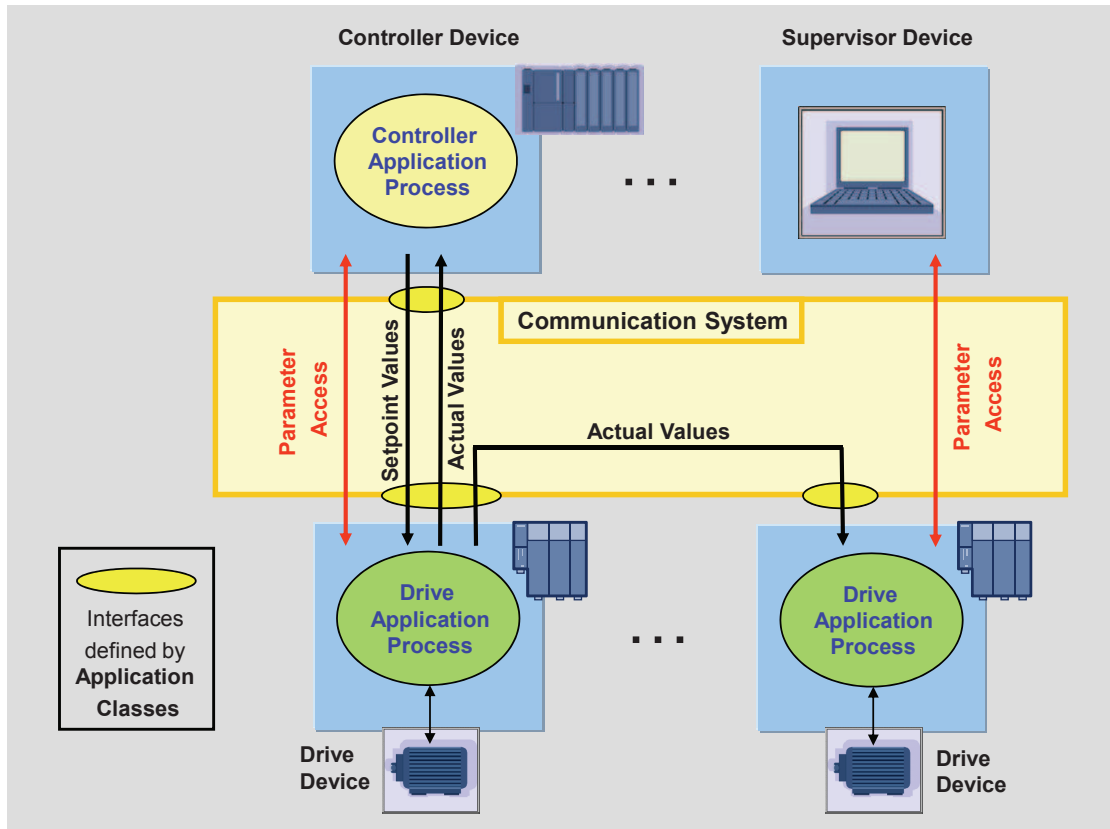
Controller Device

Supervisor Device

Controller Application Process

. . .

Communication System

Parameter Access

Setpoint Values

Actual Values

Actual Values

Parameter Access

Drive Application Process

. . .

Drive Application Process

Interfaces defined by **Application Classes**

Drive Device

Drive Device